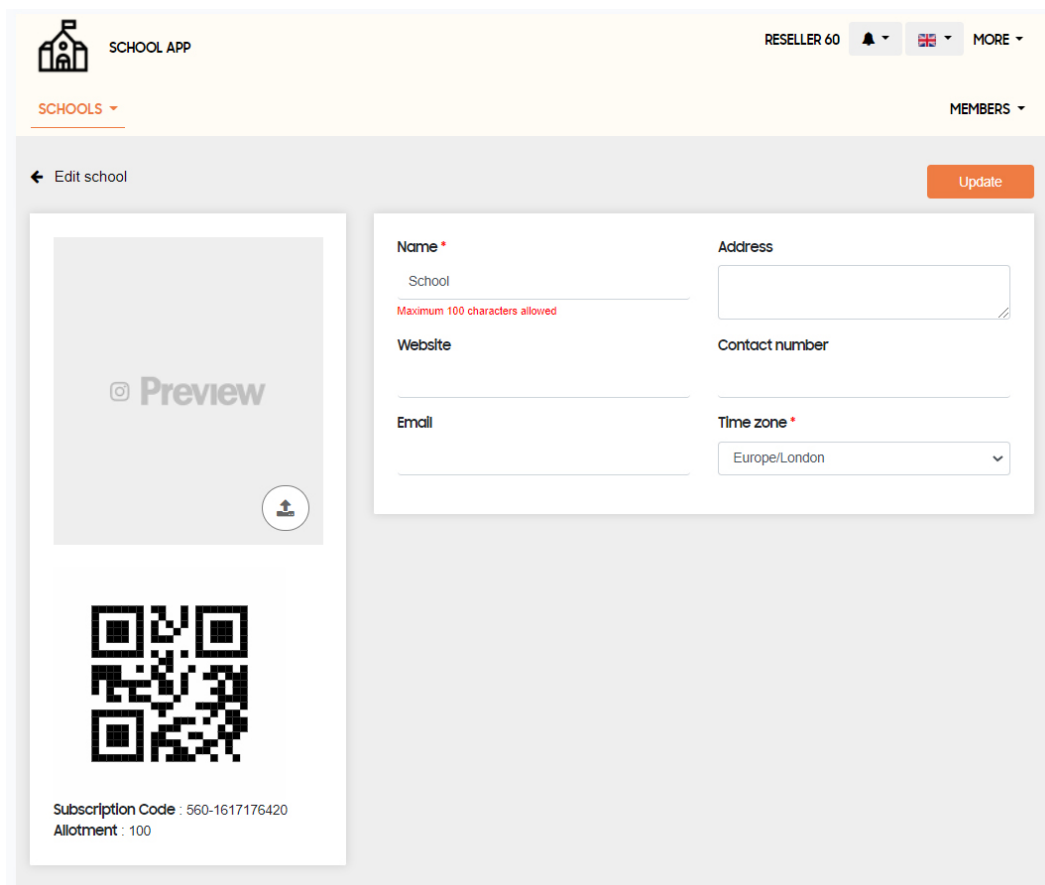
SCHOOL APP

RESELLER 60 MORE

SCHOOLS

MEMBERS

Edit school

Update

Preview

Subscription Code : 560-1617176420
Allotment : 100

Name *
School
Maximum 100 characters allowed

Address

Website

Contact number

Email

Time zone *
Europe/London